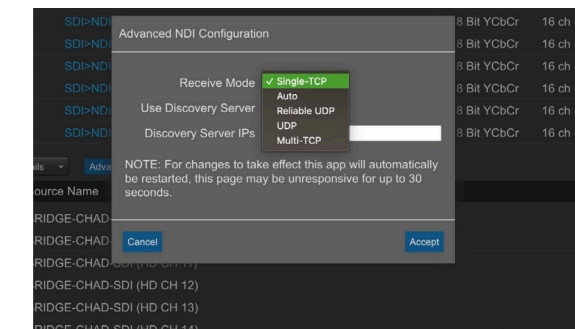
SDI>NDI
SDI>NDI
SDI>NDI
SDI>NDI
SDI>NDI
SDI>NDI

8 Bit YCbCr 16 ch
8 Bit YCbCr 16 ch
8 Bit YCbCr 16 ch
8 Bit YCbCr 16 ch
8 Bit YCbCr 16 ch
8 Bit YCbCr 16 ch

Advanced NDI Configuration

Receive Mode
✓ Single-TCP
Auto
Reliable UDP
UDP
Multi-TCP

Use Discovery Server

Discovery Server IPs

NOTE: For changes to take effect this app will automatically be restarted, this page may be unresponsive for up to 30 seconds.

Cancel

Accept

ails
Adva
ource Name
RIDGE-CHAD-
RIDGE-CHAD-
RIDGE-CHAD-SDI (HD CH 11)
RIDGE-CHAD-SDI (HD CH 12)
RIDGE-CHAD-SDI (HD CH 13)
RIDGE-CHAD-SDI (HD CH 14)